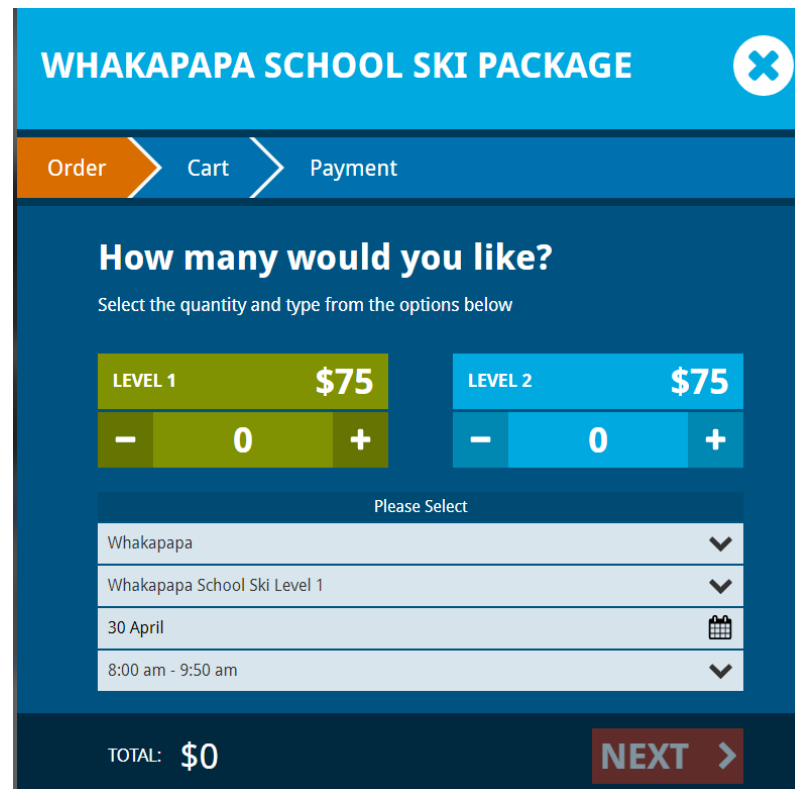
WHAKAPAPA SCHOOL SKI PACKAGE

Order
Cart
Payment

How many would you like?

Select the quantity and type from the options below

LEVEL 1 $75
− 0 +

LEVEL 2 $75
− 0 +

Please Select

Whakapapa

Whakapapa School Ski Level 1

30 April

8:00 am - 9:50 am

TOTAL: $0

NEXT